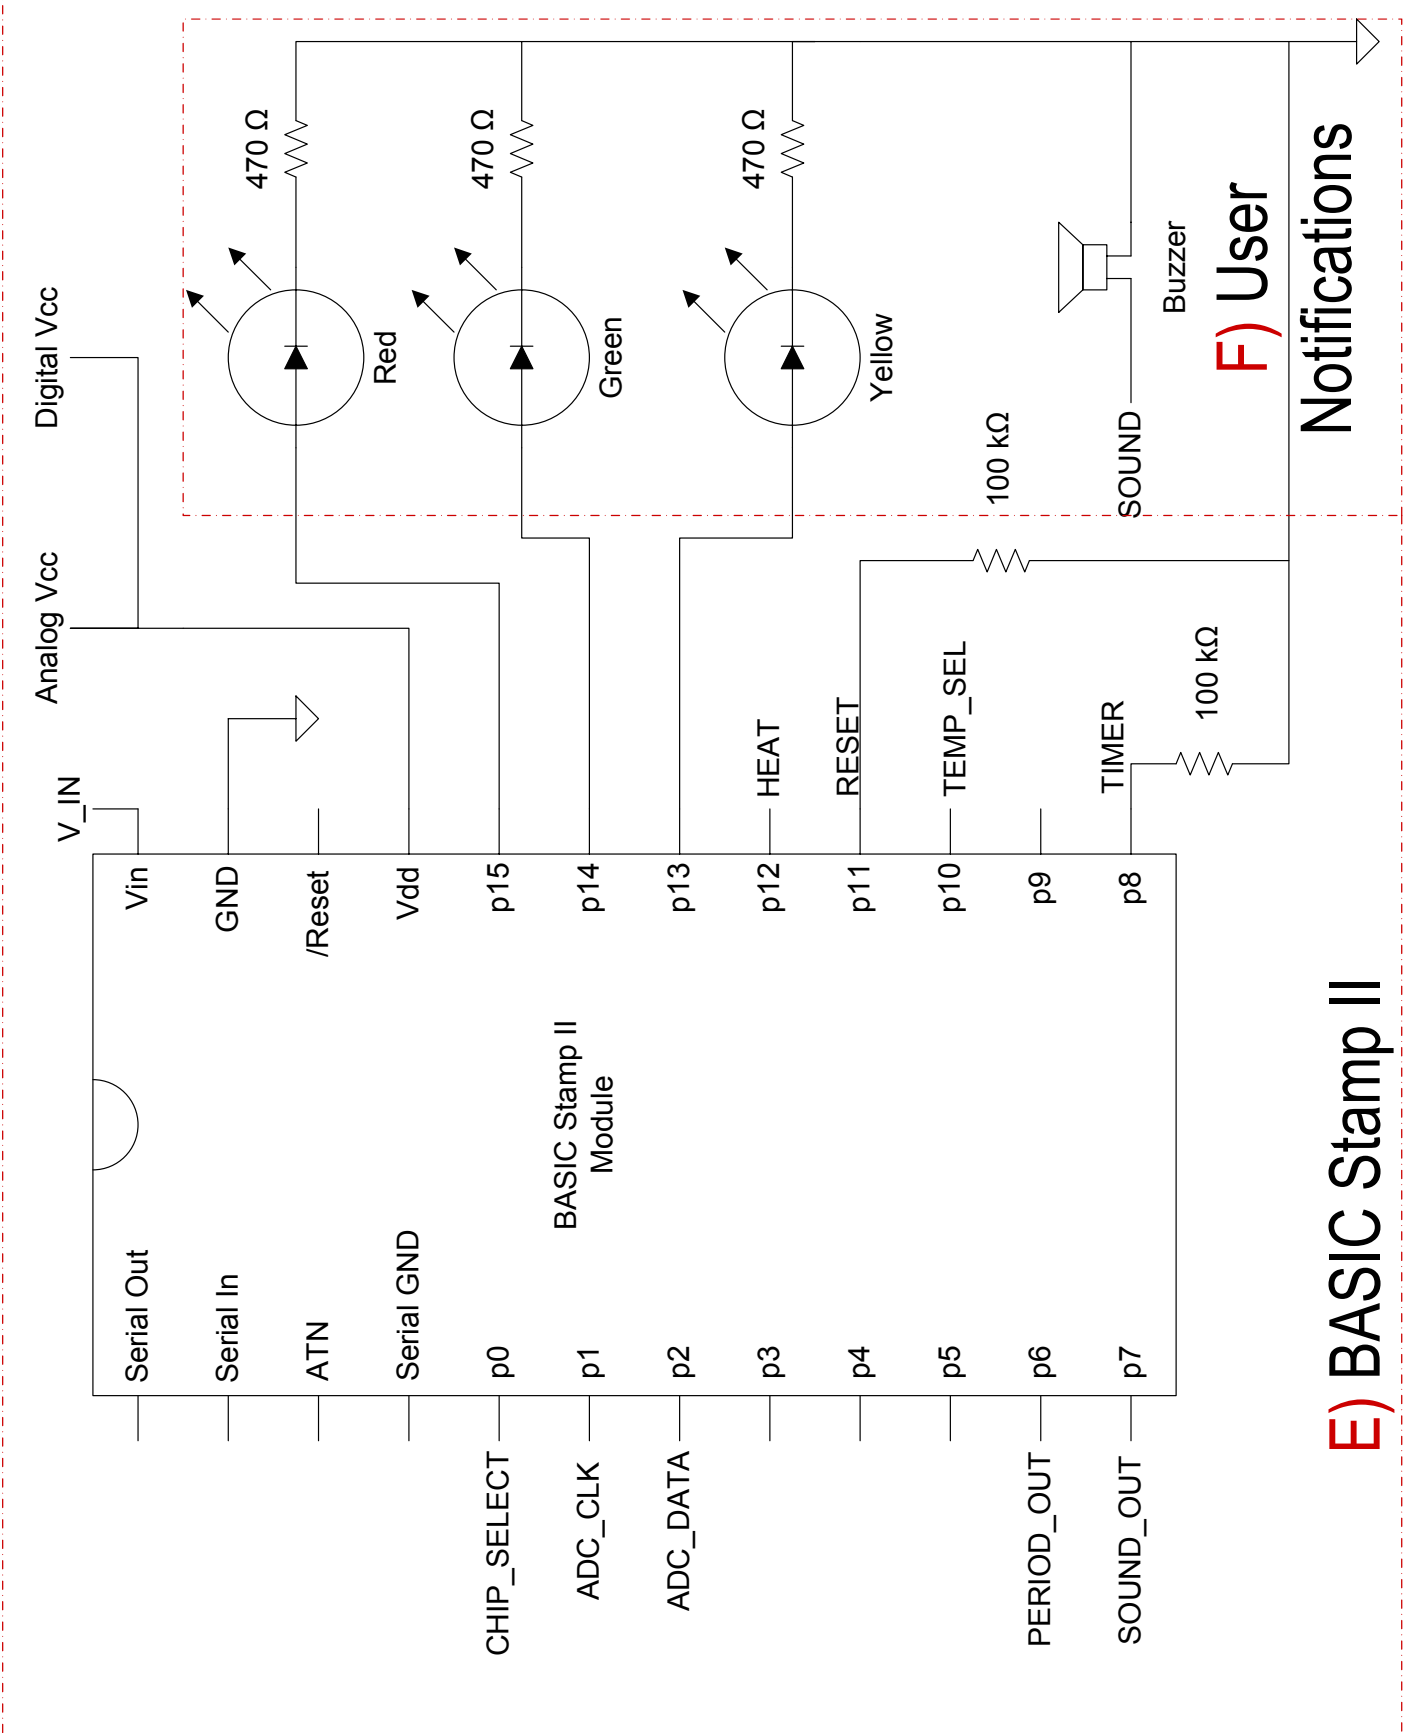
Digital Vcc
Analog Vcc
V_IN
470 Ω
470 Ω
470 Ω
Red
Green
Yellow
Buzzer
F) User Notifications
100 kΩ
SOUND
100 kΩ
HEAT
RESET
TEMP_SEL
TIMER
Vin
GND
/Reset
Vdd
p15
p14
p13
p12
p11
p10
p9
p8
BASIC Stamp II Module
Serial Out
Serial In
ATN
Serial GND
p0
p1
p2
p3
p4
p5
p6
p7
CHIP_SELECT
ADC_CLK
ADC_DATA
PERIOD_OUT
SOUND_OUT
E) BASIC Stamp II